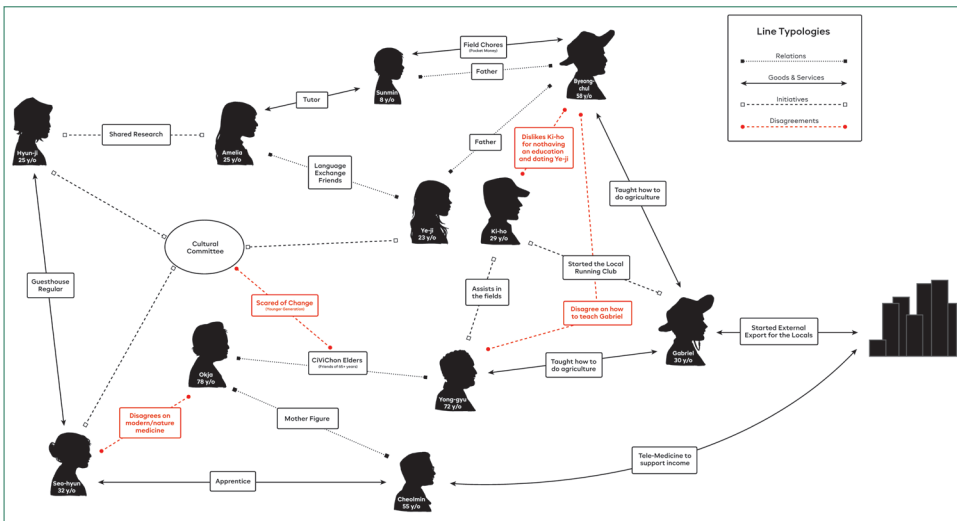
Line Typologies

Relations

Goods & Services

Initiatives

Disagreements

Field Chores
(Pocket Money)

Sunmin
8 y/o

Father

Byeong-chul
58 y/o

Tutor

Hyun-ji
25 y/o

Shared Research

Amelia
25 y/o

Father

Dislikes Ki-ho for nothaving an education and dating Ye-ji

Language Exchange Friends

Ye-ji
23 y/o

Ki-ho
29 y/o

Taught how to do agriculture

Cultural Committee

Started the Local Running Club

Guesthouse Regular

Assists in the fields

Scared of Change
(Younger Generation)

Disagree on how to teach Gabriel

Gabriel
30 y/o

Started External Export for the Locals

Okja
78 y/o

CiViChon Elders
(Friends of 50+ years)

Yong-gyu
72 y/o

Taught how to do agriculture

Disagrees on modern/nature medicine

Mother Figure

Seo-hyun
32 y/o

Apprentice

Cheolmin
55 y/o

Tele-Medicine to support income